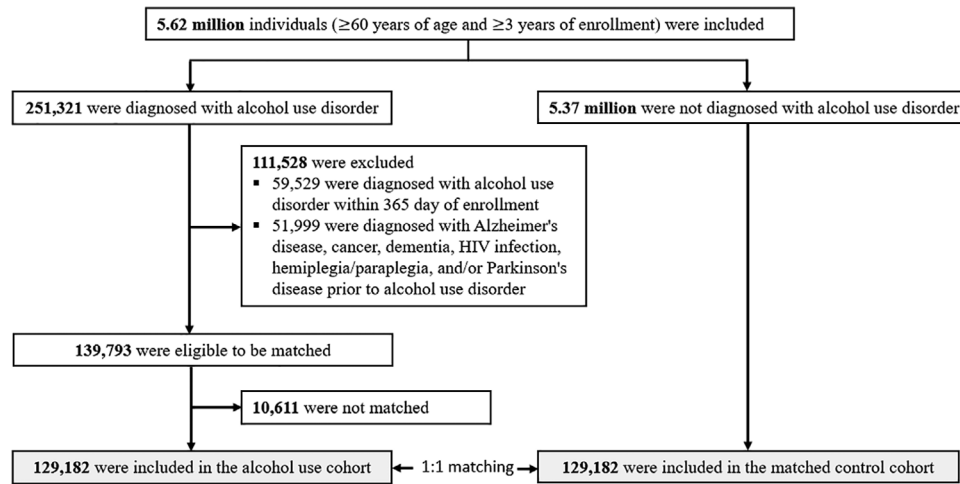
**5.62 million** individuals (≥60 years of age and ≥3 years of enrollment) were included

**251,321** were diagnosed with alcohol use disorder

**5.37 million** were not diagnosed with alcohol use disorder

**111,528** were excluded
▪ 59,529 were diagnosed with alcohol use disorder within 365 day of enrollment
▪ 51,999 were diagnosed with Alzheimer's disease, cancer, dementia, HIV infection, hemiplegia/paraplegia, and/or Parkinson's disease prior to alcohol use disorder

**139,793** were eligible to be matched

**10,611** were not matched

**129,182** were included in the alcohol use cohort

1:1 matching

**129,182** were included in the matched control cohort